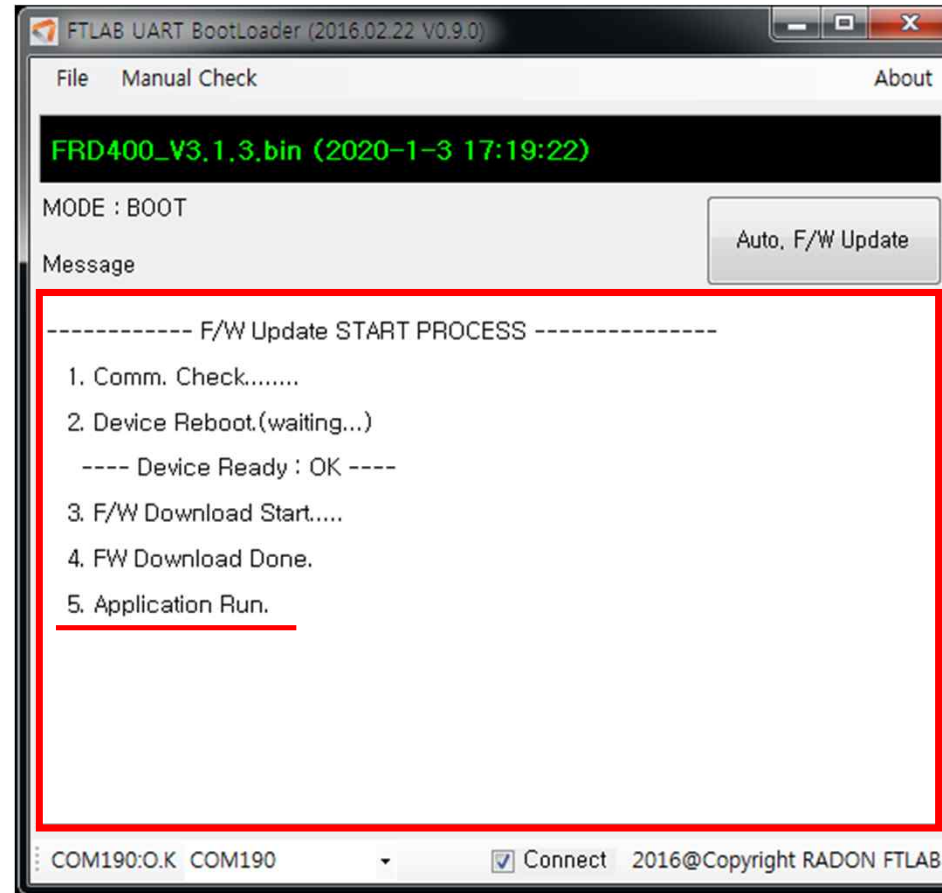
FTLAB UART BootLoader (2016.02.22 V0.9.0)

File Manual Check About

FRD400_V3.1.3.bin (2020-1-3 17:19:22)

MODE : BOOT

Auto. F/W Update

Message

------------ F/W Update START PROCESS ---------------

1. Comm. Check........

2. Device Reboot.(waiting...)

---- Device Ready : OK ----

3. F/W Download Start.....

4. FW Download Done.

5. Application Run.

COM190:O.K COM190

Connect 2016@Copyright RADON FTLAB